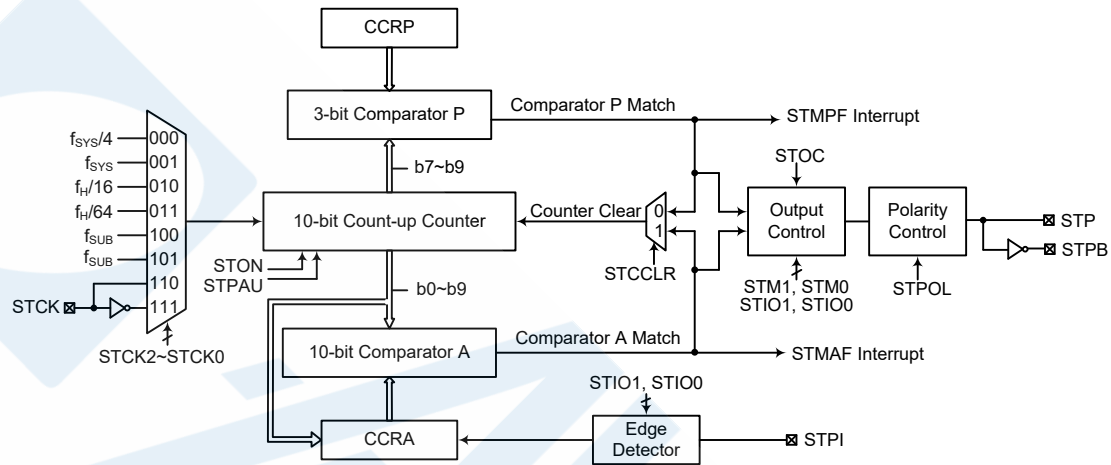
CCRP

3-bit Comparator P

Comparator P Match

STMPF Interrupt

b7~b9

STOC

$f_{SYS}/4$ 000
$f_{SYS}$ 001
$f_H/16$ 010
$f_H/64$ 011
$f_{SUB}$ 100
$f_{SUB}$ 101
110
111

STCK

STCK2~STCK0

10-bit Count-up Counter

Counter Clear

0
1

STCCLR

Output Control

Polarity Control

STP
STPB

STON
STPAU

b0~b9

STM1, STM0
STIO1, STIO0

STPOL

10-bit Comparator A

Comparator A Match

STMAF Interrupt

STIO1, STIO0

CCRA

Edge Detector

STPI